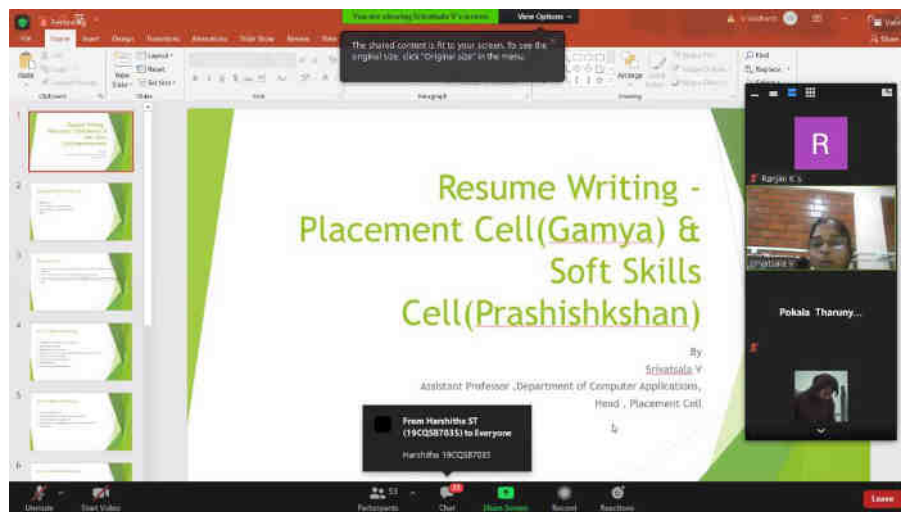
You are viewing Srivatsala V's screen View Options

The shared content is fit to your screen. To see the original size, click "Original size" in the menu.

File Home Insert Design Transitions Animations Slide Show Review

Paste Layout Reset Section

Clipboard Slides Font Paragraph Drawing

Arrange

Find Replace

Resume Writing - Placement Cell(Gamya) & Soft Skills Cell(Prashishkshan)

By

Srivatsala V

Assistant Professor ,Department of Computer Applications, Head , Placement Cell

R

Ranjan K S

Srivatsala V

Pokala Tharuny...

From Harshitha ST (19CQSB7035) to Everyone

Harshitha 19CQSB7035

Unmute Start Video Participants Chat Share Screen Record Reactions Leave

1 2 3 4 5 6